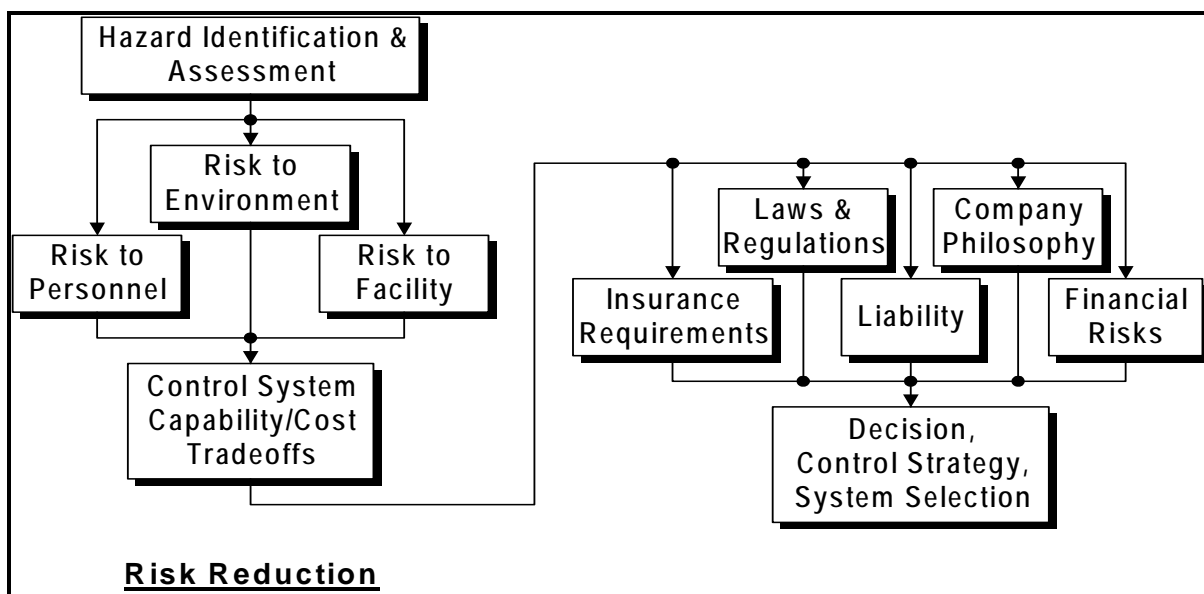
Hazard Identification & Assessment

Risk to Environment

Risk to Personnel

Risk to Facility

Control System Capability/Cost Tradeoffs

Laws & Regulations

Company Philosophy

Insurance Requirements

Liability

Financial Risks

Decision, Control Strategy, System Selection

Risk Reduction